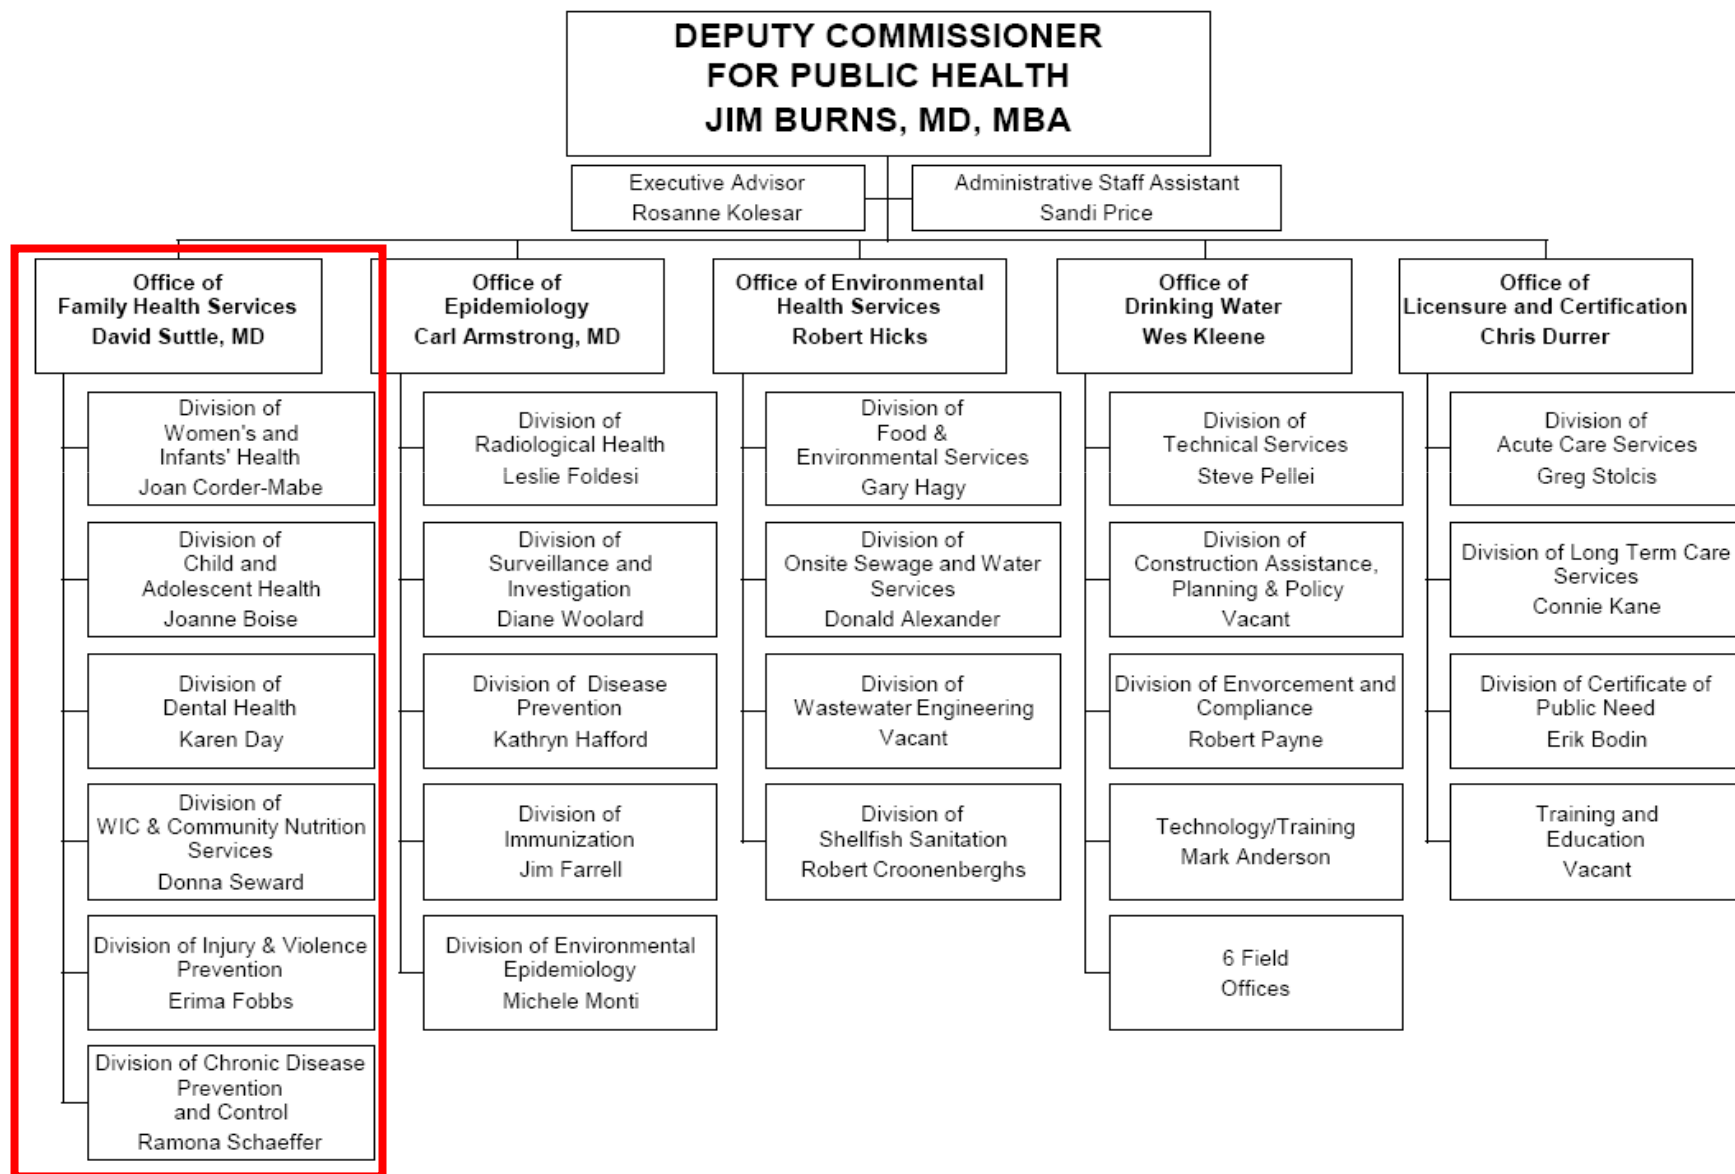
DEPUTY COMMISSIONER
FOR PUBLIC HEALTH
JIM BURNS, MD, MBA

Executive Advisor
Rosanne Kolesar

Administrative Staff Assistant
Sandi Price

Office of
Family Health Services
David Suttle, MD

Division of
Women's and
Infants' Health
Joan Corder-Mabe

Division of
Child and
Adolescent Health
Joanne Boise

Division of
Dental Health
Karen Day

Division of
WIC & Community Nutrition
Services
Donna Seward

Division of Injury & Violence
Prevention
Erima Fobbs

Division of Chronic Disease
Prevention
and Control
Ramona Schaeffer

Office of
Epidemiology
Carl Armstrong, MD

Division of
Radiological Health
Leslie Foldesi

Division of
Surveillance and
Investigation
Diane Woolard

Division of Disease
Prevention
Kathryn Hafford

Division of
Immunization
Jim Farrell

Division of Environmental
Epidemiology
Michele Monti

Office of Environmental
Health Services
Robert Hicks

Division of
Food &
Environmental Services
Gary Hagy

Division of
Onsite Sewage and Water
Services
Donald Alexander

Division of
Wastewater Engineering
Vacant

Division of
Shellfish Sanitation
Robert Croonenberghs

Office of
Drinking Water
Wes Kleene

Division of
Technical Services
Steve Pellei

Division of
Construction Assistance,
Planning & Policy
Vacant

Division of Envorcement and
Compliance
Robert Payne

Technology/Training
Mark Anderson

6 Field
Offices

Office of
Licensure and Certification
Chris Durrer

Division of
Acute Care Services
Greg Stolcis

Division of Long Term Care
Services
Connie Kane

Division of Certificate of
Public Need
Erik Bodin

Training and
Education
Vacant